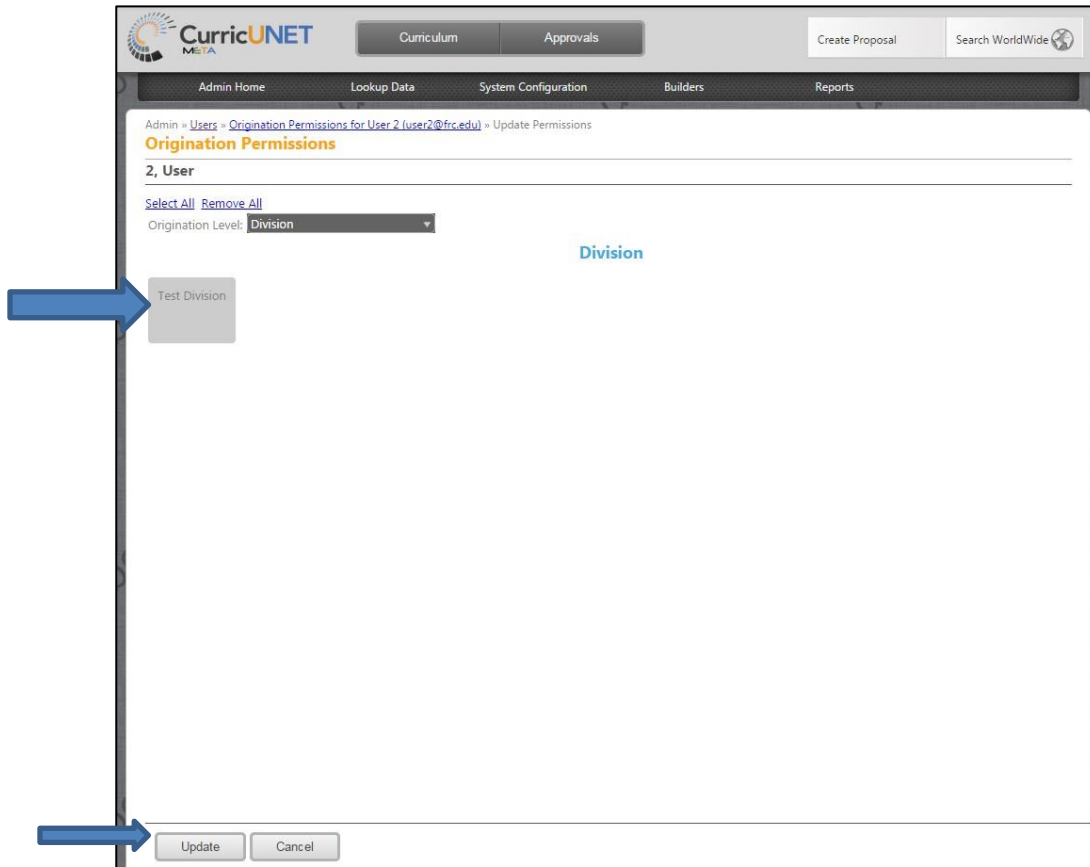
CurricUNET
META

Curriculum
Approvals

Create Proposal
Search WorldWide

Admin Home
Lookup Data
System Configuration
Builders
Reports

Admin » Users » Origination Permissions for User 2 (user2@frc.edu) » Update Permissions

Origination Permissions

2, User

Select All Remove All

Origination Level: Division

Division

Test Division

Update
Cancel